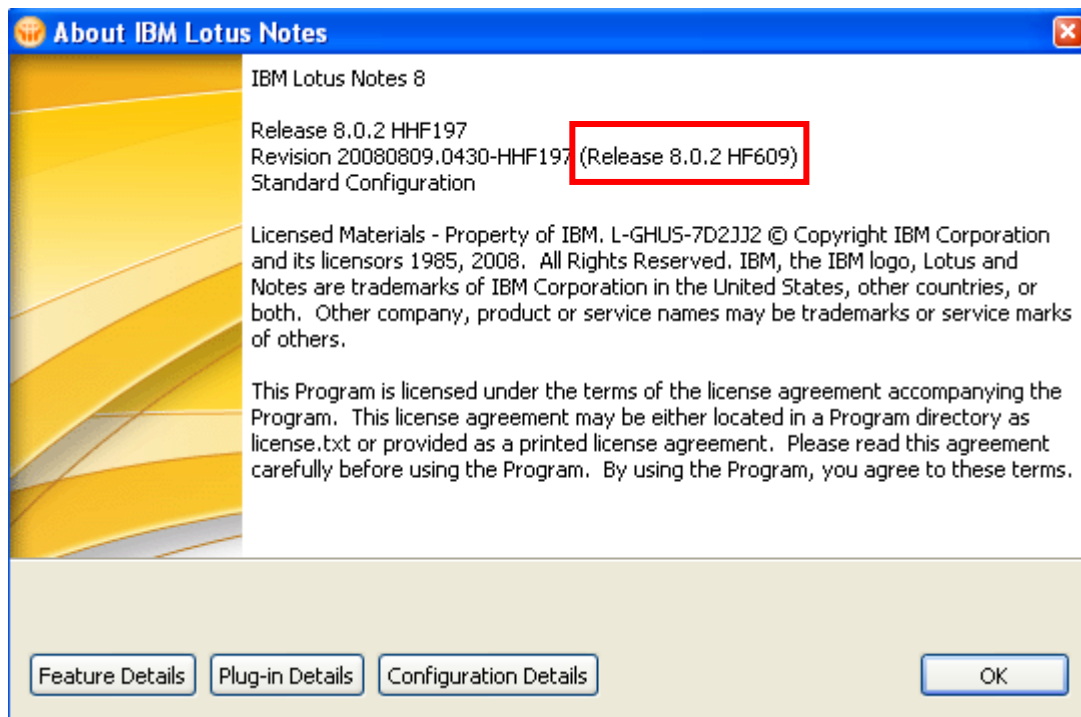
About IBM Lotus Notes

IBM Lotus Notes 8

Release 8.0.2 HHF197
Revision 20080809.0430-HHF197 (Release 8.0.2 HF609)
Standard Configuration

Licensed Materials - Property of IBM. L-GHUS-7D2JJ2 © Copyright IBM Corporation and its licensors 1985, 2008. All Rights Reserved. IBM, the IBM logo, Lotus and Notes are trademarks of IBM Corporation in the United States, other countries, or both. Other company, product or service names may be trademarks or service marks of others.

This Program is licensed under the terms of the license agreement accompanying the Program. This license agreement may be either located in a Program directory as license.txt or provided as a printed license agreement. Please read this agreement carefully before using the Program. By using the Program, you agree to these terms.

Feature Details | Plug-in Details | Configuration Details | OK